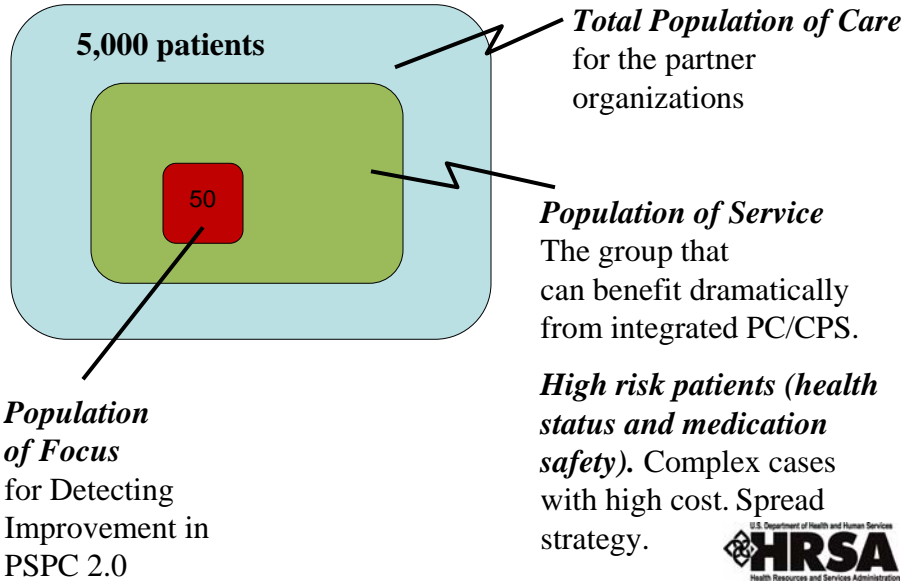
5,000 patients

50

***Total Population of Care*** for the partner organizations

***Population of Service*** The group that can benefit dramatically from integrated PC/CPS.

***High risk patients (health status and medication safety).*** Complex cases with high cost. Spread strategy.

***Population of Focus*** for Detecting Improvement in PSPC 2.0

U.S. Department of Health and Human Services
HRSA
Health Resources and Services Administration